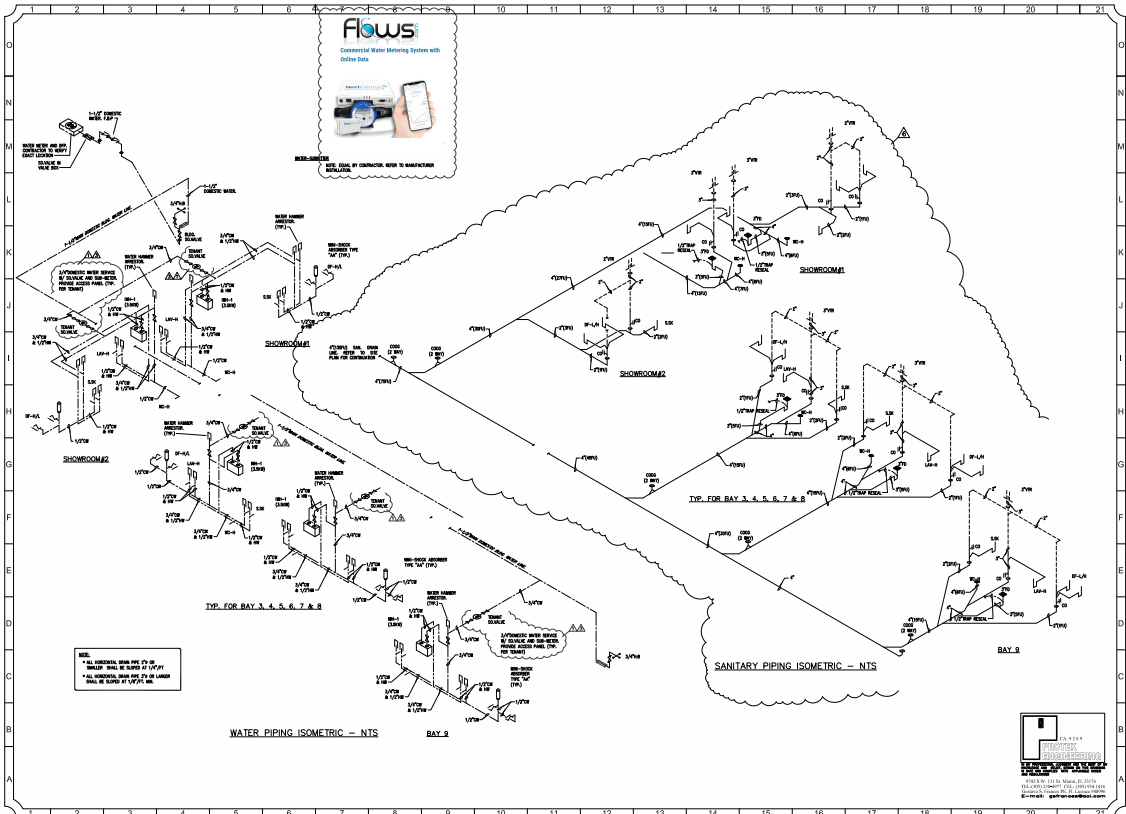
Flows
Commercial Water Metering System with Online Data

1-1/2" DOMESTIC WATER, T.B.P.
WATER METER AND BFP. CONTRACTOR TO VERIFY EXACT LOCATION
SO.VALVE IN VALVE BOX
WATER-SUBMETER
NOTE: EQUAL BY CONTRACTOR. REFER TO MANUFACTURER INSTALLATION.
1-1/2" DOMESTIC WATER
BLDG. SO.VALVE
TENANT SO.VALVE
WATER HAMMER ARRESTOR. (TYP.)
MINI-SHOCK ABSORBER TYPE "AA" (TYP.)
3/4"DOMESTIC WATER SERVICE W/ SO.VALVE AND SUB-METER. PROVIDE ACCESS PANEL (TYP. FOR TENANT)
TENANT SO.VALVE
SHOWROOM#1
SHOWROOM#2
TYP. FOR BAY 3, 4, 5, 6, 7 & 8
NOTE:
• ALL HORIZONTAL DRAIN PIPE 3"Ø OR SMALLER SHALL BE SLOPED AT 1/4"/FT
• ALL HORIZONTAL DRAIN PIPE 3"Ø OR LARGER SHALL BE SLOPED AT 1/8"/FT MIN.
WATER PIPING ISOMETRIC – NTS
BAY 9
4"Ø(SPLI) SAN. DRAIN LINE. REFER TO SITE PLAN FOR CONTINUATION
SHOWROOM#1
SHOWROOM#2
TYP. FOR BAY 3, 4, 5, 6, 7 & 8
SANITARY PIPING ISOMETRIC – NTS
BAY 9
PROTEK ENGINEERING
E-mail: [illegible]